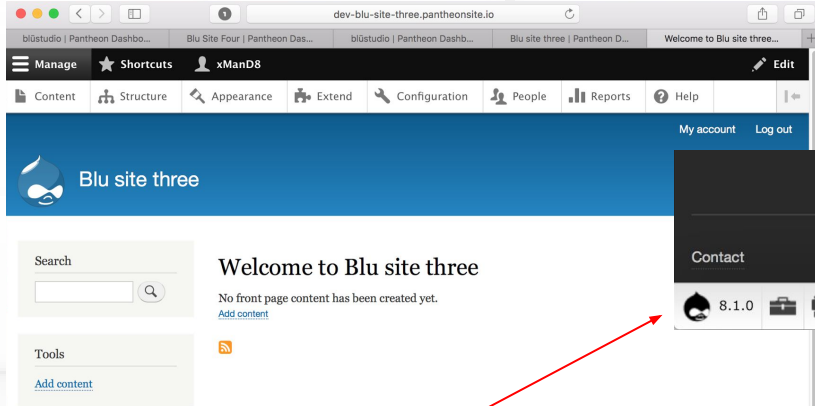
dev-blu-site-three.pantheonsite.io

blüstudio | Pantheon Dashbo... | Blu Site Four | Pantheon Das... | blüstudio | Pantheon Dashb... | Blu site three | Pantheon D... | Welcome to Blu site three...

Manage | Shortcuts | xManD8 | Edit

Content | Structure | Appearance | Extend | Configuration | People | Reports | Help

My account | Log out

Blu site three

Search

Welcome to Blu site three

No front page content has been created yet.
Add content

Tools

Add content

Contact

8.1.0